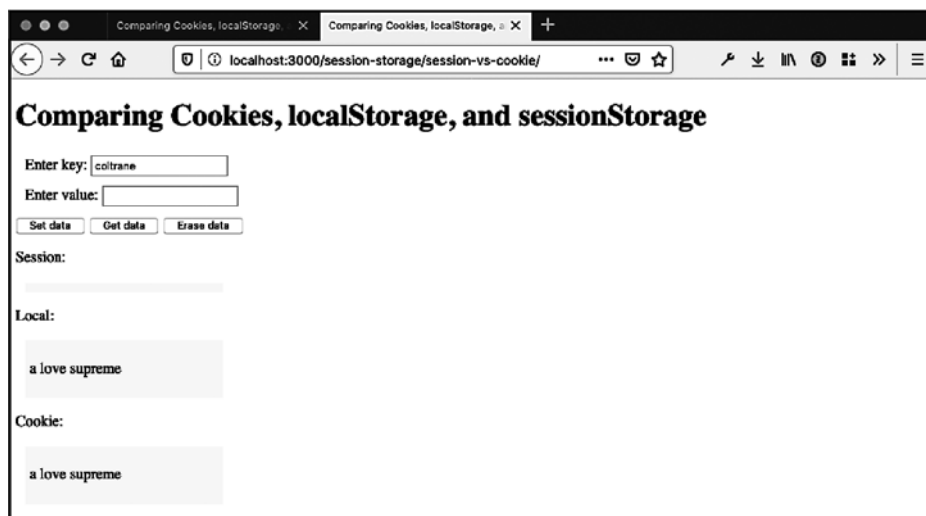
Comparing Cookies, localStorage, ×
Comparing Cookies, localStorage, a ×
+

localhost:3000/session-storage/session-vs-cookie/

# Comparing Cookies, localStorage, and sessionStorage

Enter key: coltrane

Enter value:

Set data
Get data
Erase data

Session:

Local:

a love supreme

Cookie:

a love supreme